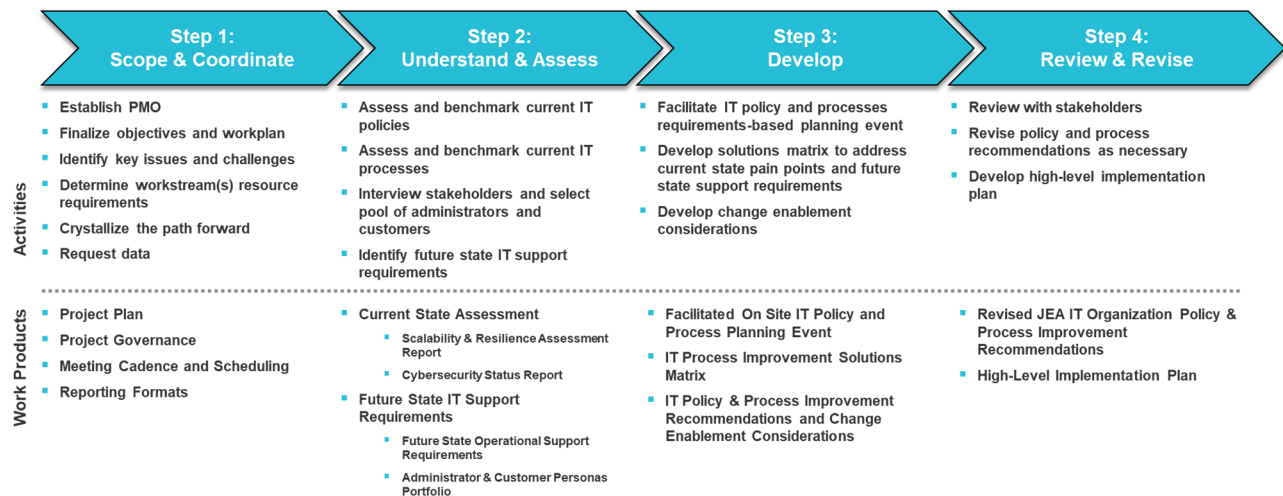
Step 1:
Scope & Coordinate

Step 2:
Understand & Assess

Step 3:
Develop

Step 4:
Review & Revise

Activities

- Establish PMO
- Finalize objectives and workplan
- Identify key issues and challenges
- Determine workstream(s) resource requirements
- Crystallize the path forward
- Request data

- Assess and benchmark current IT policies
- Assess and benchmark current IT processes
- Interview stakeholders and select pool of administrators and customers
- Identify future state IT support requirements

- Facilitate IT policy and processes requirements-based planning event
- Develop solutions matrix to address current state pain points and future state support requirements
- Develop change enablement considerations

- Review with stakeholders
- Revise policy and process recommendations as necessary
- Develop high-level implementation plan

Work Products

- Project Plan
- Project Governance
- Meeting Cadence and Scheduling
- Reporting Formats

- Current State Assessment
  - Scalability & Resilience Assessment Report
  - Cybersecurity Status Report
- Future State IT Support Requirements
  - Future State Operational Support Requirements
  - Administrator & Customer Personas Portfolio

- Facilitated On Site IT Policy and Process Planning Event
- IT Process Improvement Solutions Matrix
- IT Policy & Process Improvement Recommendations and Change Enablement Considerations

- Revised JEA IT Organization Policy & Process Improvement Recommendations
- High-Level Implementation Plan